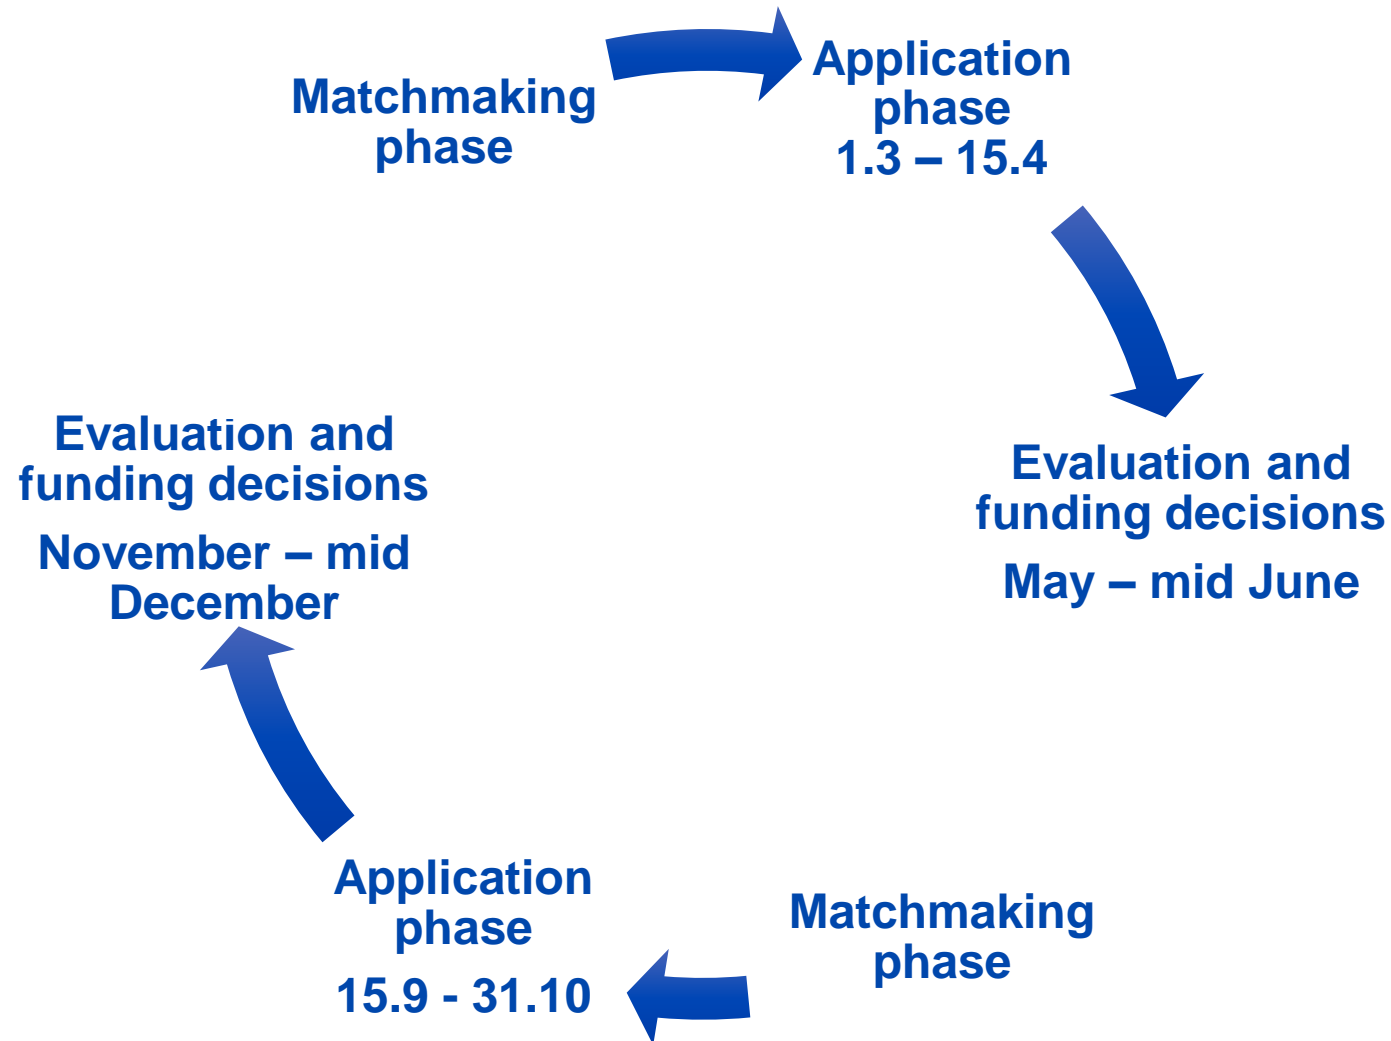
Matchmaking phase

Application phase
1.3 – 15.4

Evaluation and funding decisions
May – mid June

Matchmaking phase

Application phase
15.9 - 31.10

Evaluation and funding decisions
November – mid December